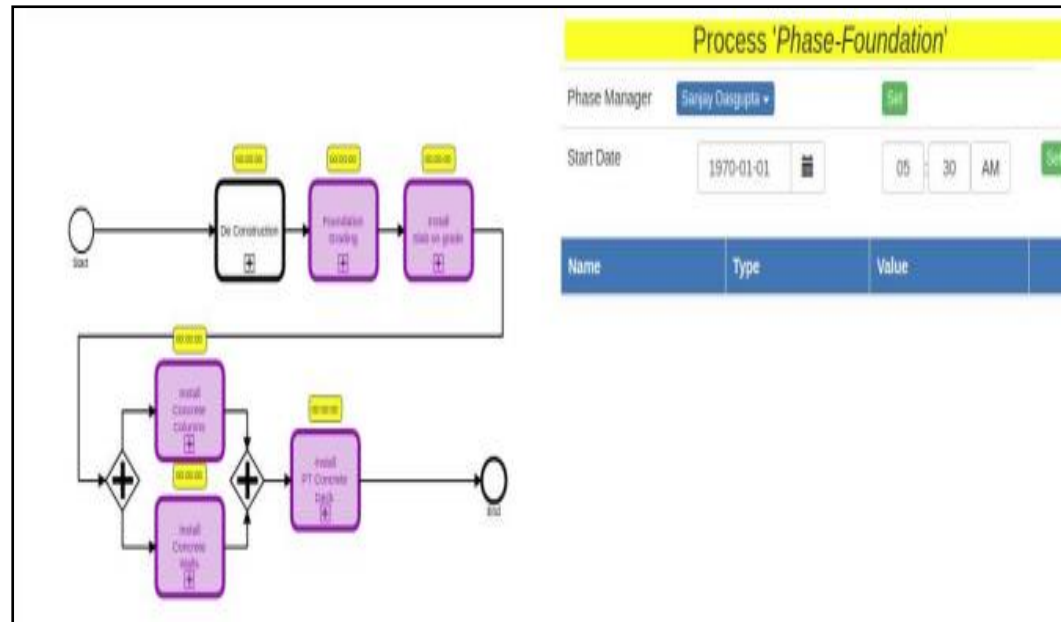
Process 'Phase-Foundation'

Phase Manager
Sanjay Dasgupta
Set

Start Date
1970-01-01
05 : 30 AM
Se

| Name | Type | Value | |
|---|---|---|---|

Start
00:00:00
De Construction
00:00:00
Foundation Grading
00:00:00
Install Slab on grade
00:00:00
Install Concrete Columns
00:00:00
Install Concrete Walls
00:00:00
Install PT Concrete Deck
End